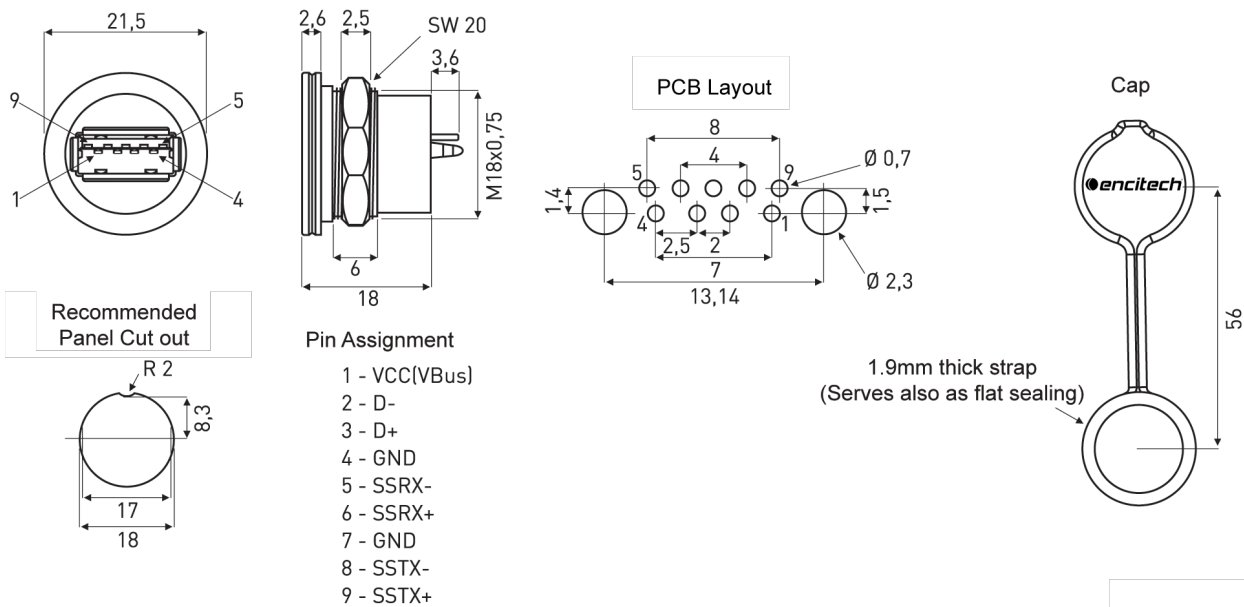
21,5

9

5

1

4

2,6 2,5 SW 20

3,6

M18x0,75

6

18

PCB Layout

8

4

5

9

Ø 0,7

1,4

1,5

4

1

2,5 2

7

13,14

Ø 2,3

Cap

encitech

56

1.9mm thick strap
(Serves also as flat sealing)

Recommended
Panel Cut out

R 2

8,3

17

18

Pin Assignment

1 - VCC(VBus)
2 - D-
3 - D+
4 - GND
5 - SSRX-
6 - SSRX+
7 - GND
8 - SSTX-
9 - SSTX+